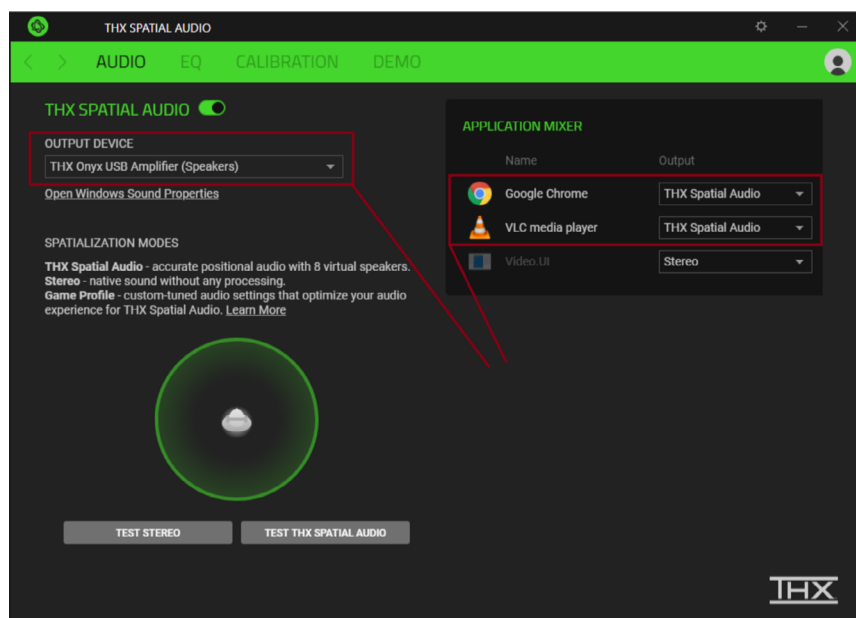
THX SPATIAL AUDIO

AUDIO EQ CALIBRATION DEMO

THX SPATIAL AUDIO

OUTPUT DEVICE

THX Onyx USB Amplifier (Speakers)

Open Windows Sound Properties

SPATIALIZATION MODES

**THX Spatial Audio** - accurate positional audio with 8 virtual speakers.
**Stereo** - native sound without any processing.
**Game Profile** - custom-tuned audio settings that optimize your audio experience for THX Spatial Audio. Learn More

TEST STEREO TEST THX SPATIAL AUDIO

APPLICATION MIXER

| Name | Output |
|---|---|
| Google Chrome | THX Spatial Audio |
| VLC media player | THX Spatial Audio |
| Video.UI | Stereo |

THX